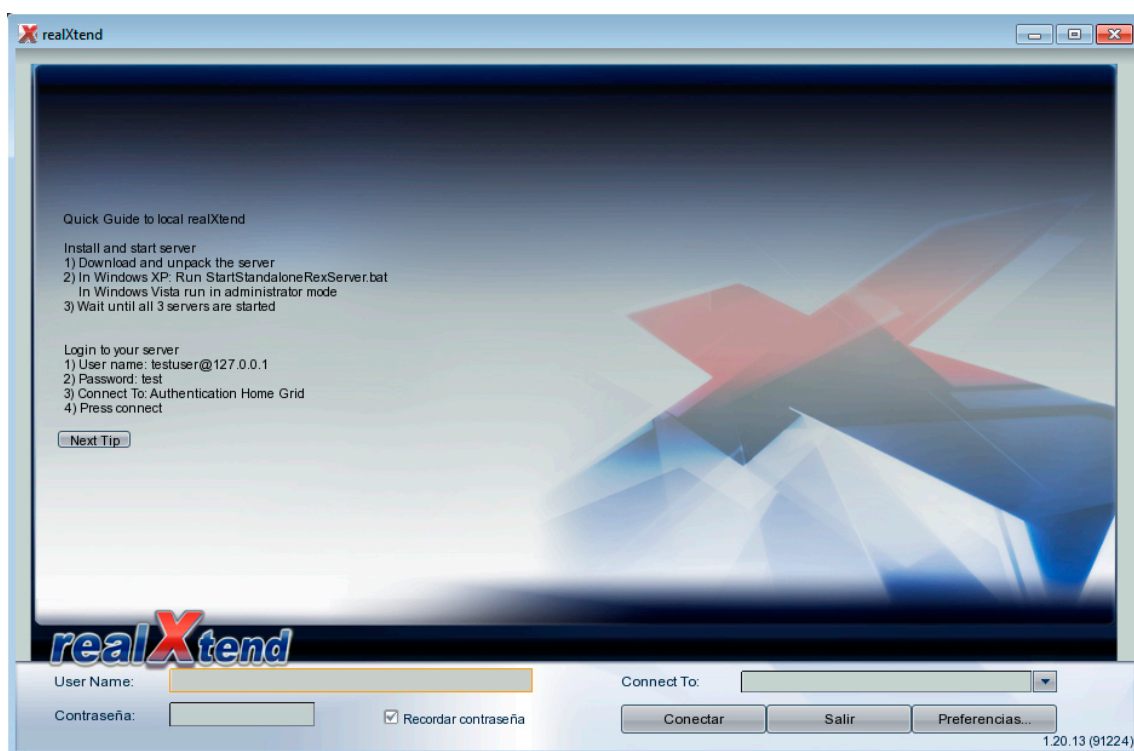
realXtend

Quick Guide to local realXtend

Install and start server
1) Download and unpack the server
2) In Windows XP: Run StartStandaloneRexServer.bat
In Windows Vista run in administrator mode
3) Wait until all 3 servers are started

Login to your server
1) User name: testuser@127.0.0.1
2) Password: test
3) Connect To: Authentication Home Grid
4) Press connect

Next Tip

realXtend

User Name:
Connect To:
Contraseña:
Recordar contraseña
Conectar
Salir
Preferencias...
1.20.13 (91224)